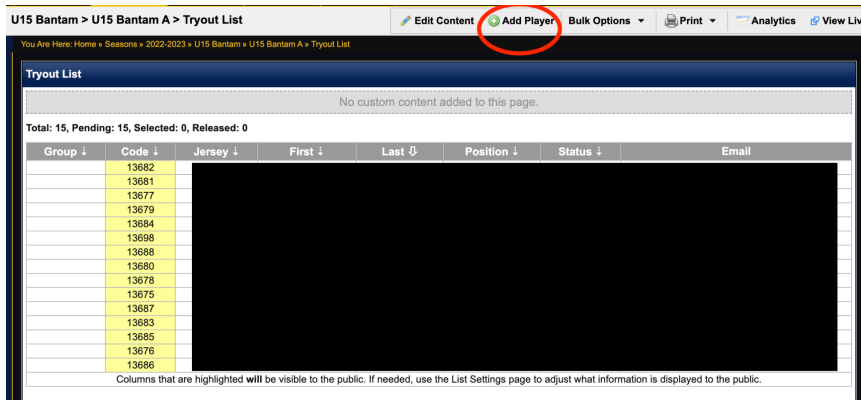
U15 Bantam > U15 Bantam A > Tryout List

Edit Content | Add Player | Bulk Options | Print | Analytics | View Live

You Are Here: Home » Seasons » 2022-2023 » U15 Bantam » U15 Bantam A » Tryout List

Tryout List

No custom content added to this page.

Total: 15, Pending: 15, Selected: 0, Released: 0

| Group ↓ | Code ↓ | Jersey ↓ | First ↓ | Last ⇩ | Position ↓ | Status ↓ | Email |
|---|---|---|---|---|---|---|---|
| | 13682 | | | | | | |
| | 13681 | | | | | | |
| | 13677 | | | | | | |
| | 13679 | | | | | | |
| | 13684 | | | | | | |
| | 13698 | | | | | | |
| | 13688 | | | | | | |
| | 13680 | | | | | | |
| | 13678 | | | | | | |
| | 13675 | | | | | | |
| | 13687 | | | | | | |
| | 13683 | | | | | | |
| | 13685 | | | | | | |
| | 13676 | | | | | | |
| | 13686 | | | | | | |

Columns that are highlighted will be visible to the public. If needed, use the List Settings page to adjust what information is displayed to the public.